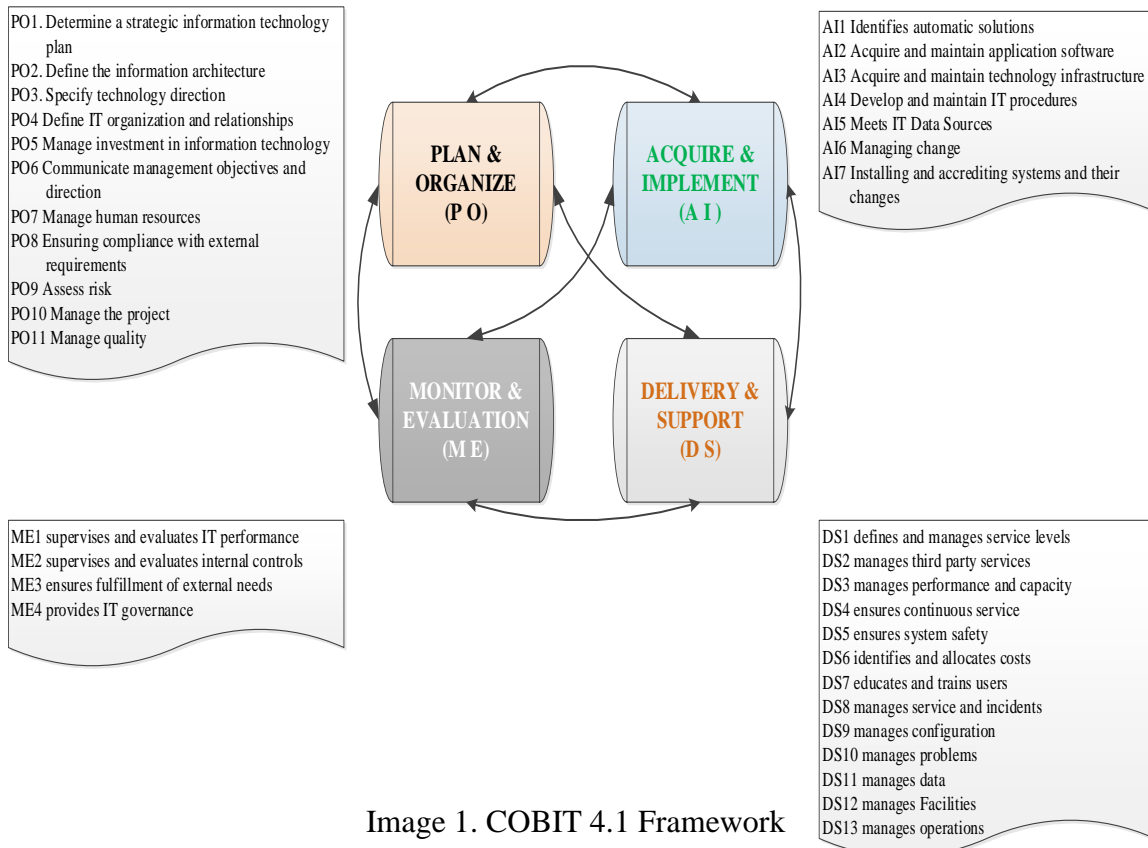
PO1. Determine a strategic information technology plan
PO2. Define the information architecture
PO3. Specify technology direction
PO4 Define IT organization and relationships
PO5 Manage investment in information technology
PO6 Communicate management objectives and direction
PO7 Manage human resources
PO8 Ensuring compliance with external requirements
PO9 Assess risk
PO10 Manage the project
PO11 Manage quality

AI1 Identifies automatic solutions
AI2 Acquire and maintain application software
AI3 Acquire and maintain technology infrastructure
AI4 Develop and maintain IT procedures
AI5 Meets IT Data Sources
AI6 Managing change
AI7 Installing and accrediting systems and their changes

PLAN & ORGANIZE (P O)

ACQUIRE & IMPLEMENT (A I)

MONITOR & EVALUATION (M E)

DELIVERY & SUPPORT (D S)

ME1 supervises and evaluates IT performance
ME2 supervises and evaluates internal controls
ME3 ensures fulfillment of external needs
ME4 provides IT governance

DS1 defines and manages service levels
DS2 manages third party services
DS3 manages performance and capacity
DS4 ensures continuous service
DS5 ensures system safety
DS6 identifies and allocates costs
DS7 educates and trains users
DS8 manages service and incidents
DS9 manages configuration
DS10 manages problems
DS11 manages data
DS12 manages Facilities
DS13 manages operations

Image 1. COBIT 4.1 Framework